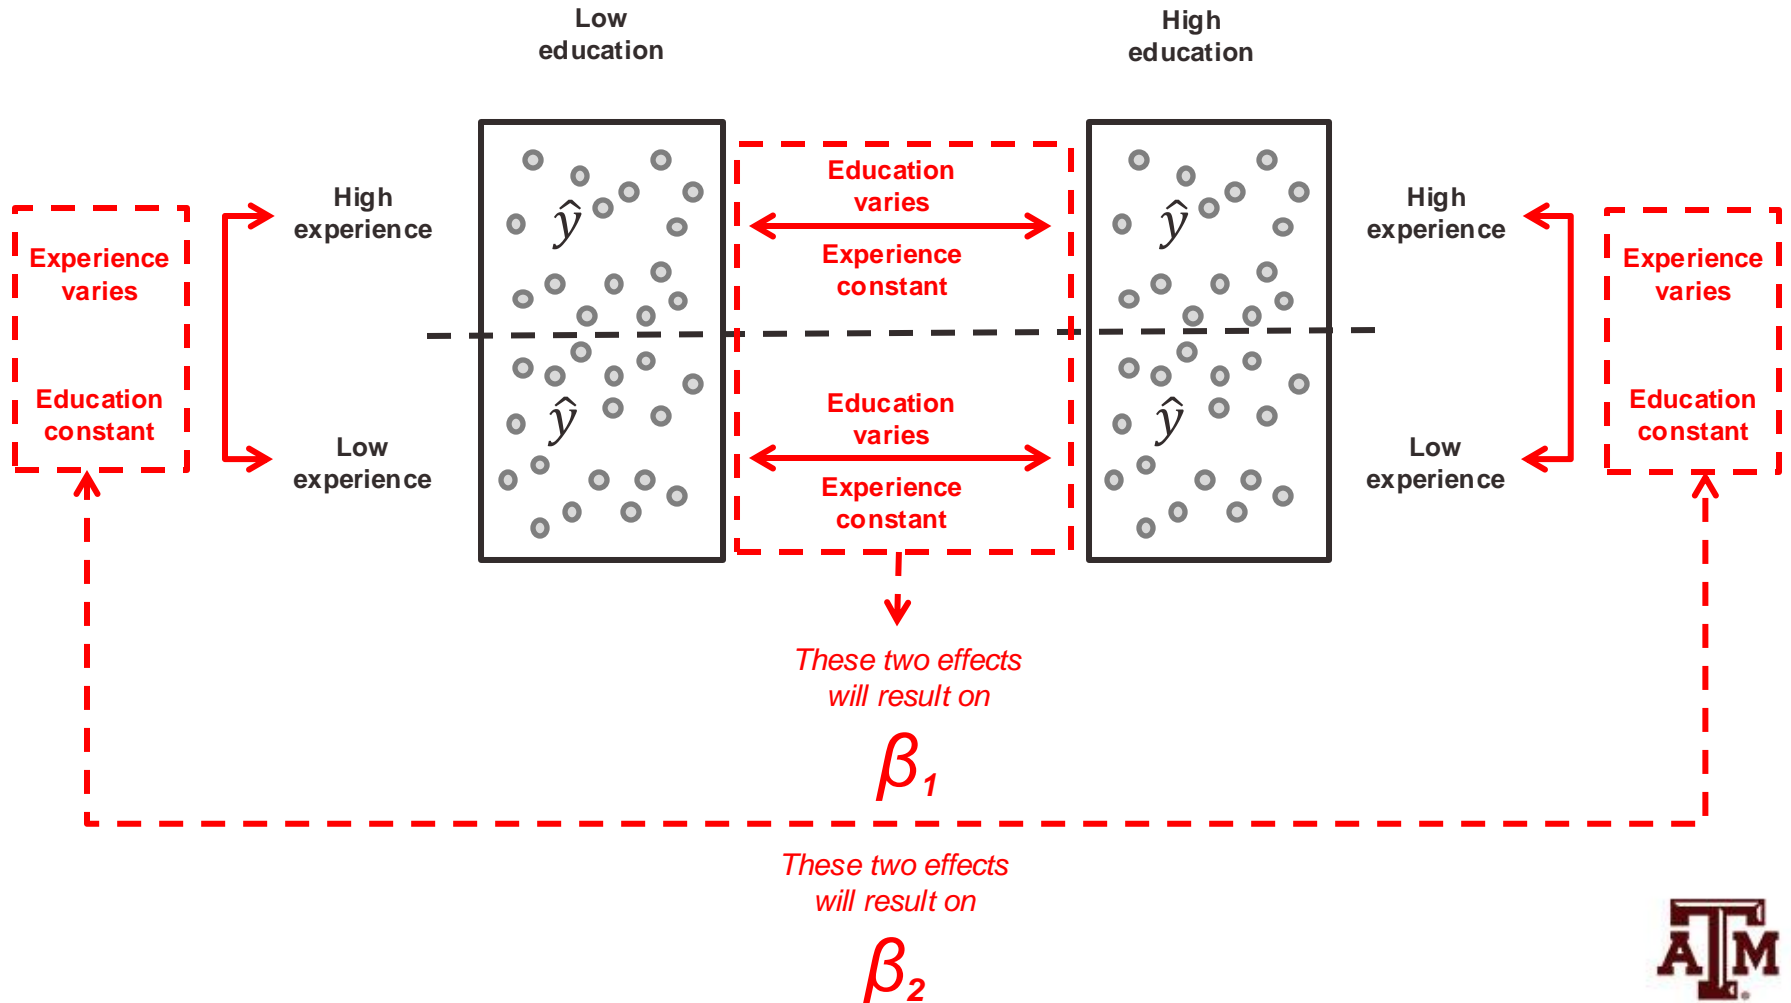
Low education

High education

Experience varies

Education constant

High experience

Low experience

$\hat{y}$

$\hat{y}$

Education varies

Experience constant

Education varies

Experience constant

$\hat{y}$

$\hat{y}$

High experience

Low experience

Experience varies

Education constant

These two effects will result on

$\beta_1$

These two effects will result on

$\beta_2$

ATM